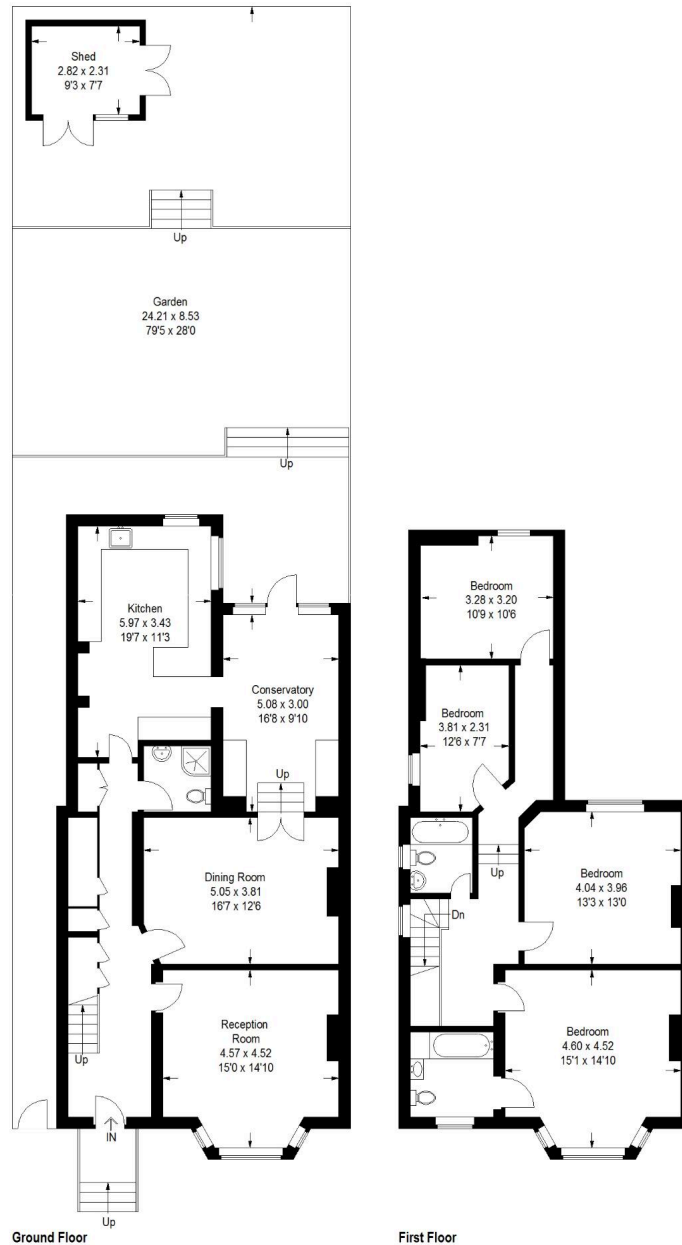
Shed
2.82 x 2.31
9'3 x 7'7

Up

Garden
24.21 x 8.53
79'5 x 28'0

Up

Kitchen
5.97 x 3.43
19'7 x 11'3

Conservatory
5.08 x 3.00
16'8 x 9'10

Up

Dining Room
5.05 x 3.81
16'7 x 12'6

Reception
Room
4.57 x 4.52
15'0 x 14'10

Up

IN

Up

Ground Floor

Bedroom
3.28 x 3.20
10'9 x 10'6

Bedroom
3.81 x 2.31
12'6 x 7'7

Up

Dn

Bedroom
4.04 x 3.96
13'3 x 13'0

Bedroom
4.60 x 4.52
15'1 x 14'10

First Floor